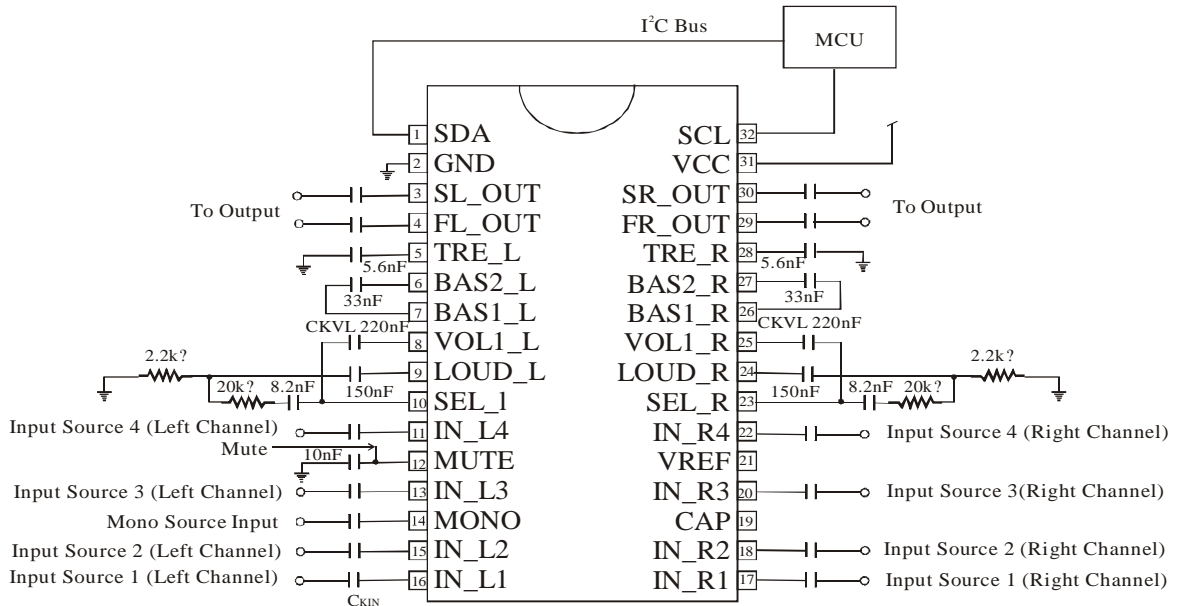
$I^2C$ Bus

MCU

1 SDA
2 GND
3 SL_OUT
4 FL_OUT
5 TRE_L
6 BAS2_L
7 BAS1_L
8 VOL1_L
9 LOUD_L
10 SEL_l
11 IN_L4
12 MUTE
13 IN_L3
14 MONO
15 IN_L2
16 IN_L1

SCL 32
VCC 31
SR_OUT 30
FR_OUT 29
TRE_R 28
BAS2_R 27
BAS1_R 26
VOL1_R 25
LOUD_R 24
SEL_R 23
IN_R4 22
VREF 21
IN_R3 20
CAP 19
IN_R2 18
IN_R1 17

To Output

To Output

5.6nF

5.6nF

33nF

33nF

CKVL 220nF

CKVL 220nF

2.2k?

2.2k?

20k?

8.2nF

150nF

150nF

8.2nF

20k?

Input Source 4 (Left Channel)

Mute

10nF

Input Source 3 (Left Channel)

Mono Source Input

Input Source 2 (Left Channel)

Input Source 1 (Left Channel)

CKIN

Input Source 4 (Right Channel)

Input Source 3(Right Channel)

Input Source 2 (Right Channel)

Input Source 1 (Right Channel)